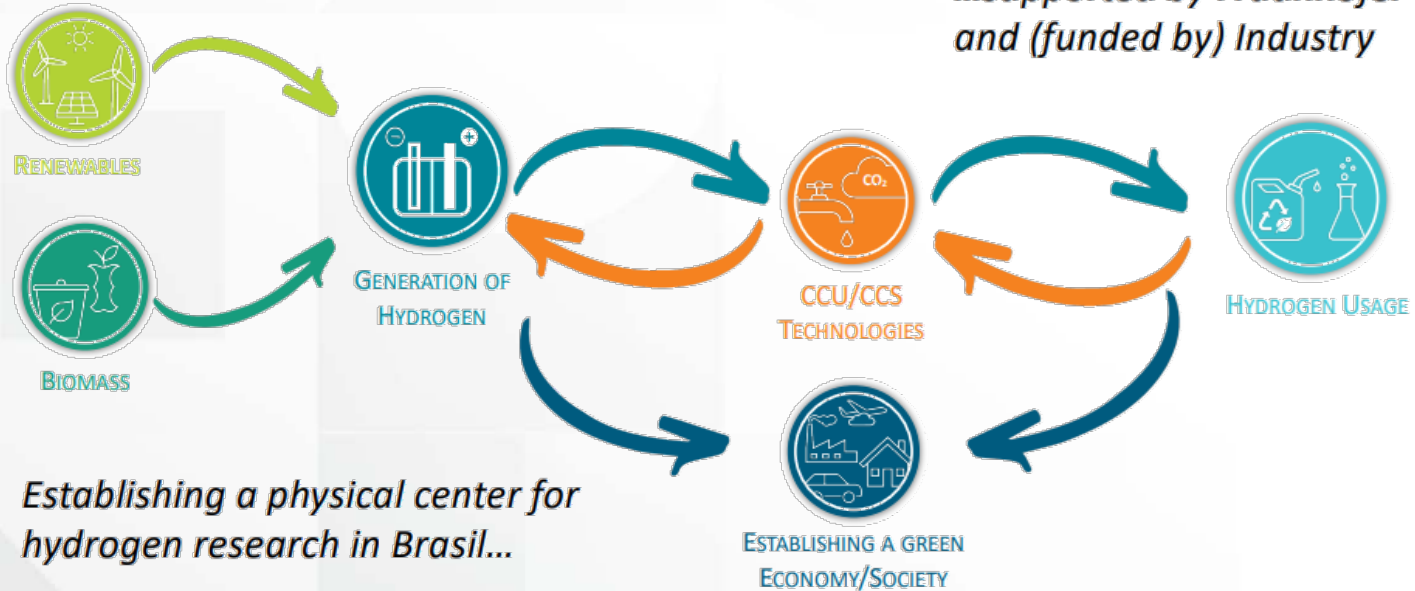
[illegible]
and (funded by) Industry

RENEWABLES

BIOMASS

GENERATION OF HYDROGEN

$CO_2$

CCU/CCS TECHNOLOGIES

HYDROGEN USAGE

ESTABLISHING A GREEN ECONOMY/SOCIETY

Establishing a physical center for hydrogen research in Brasil…